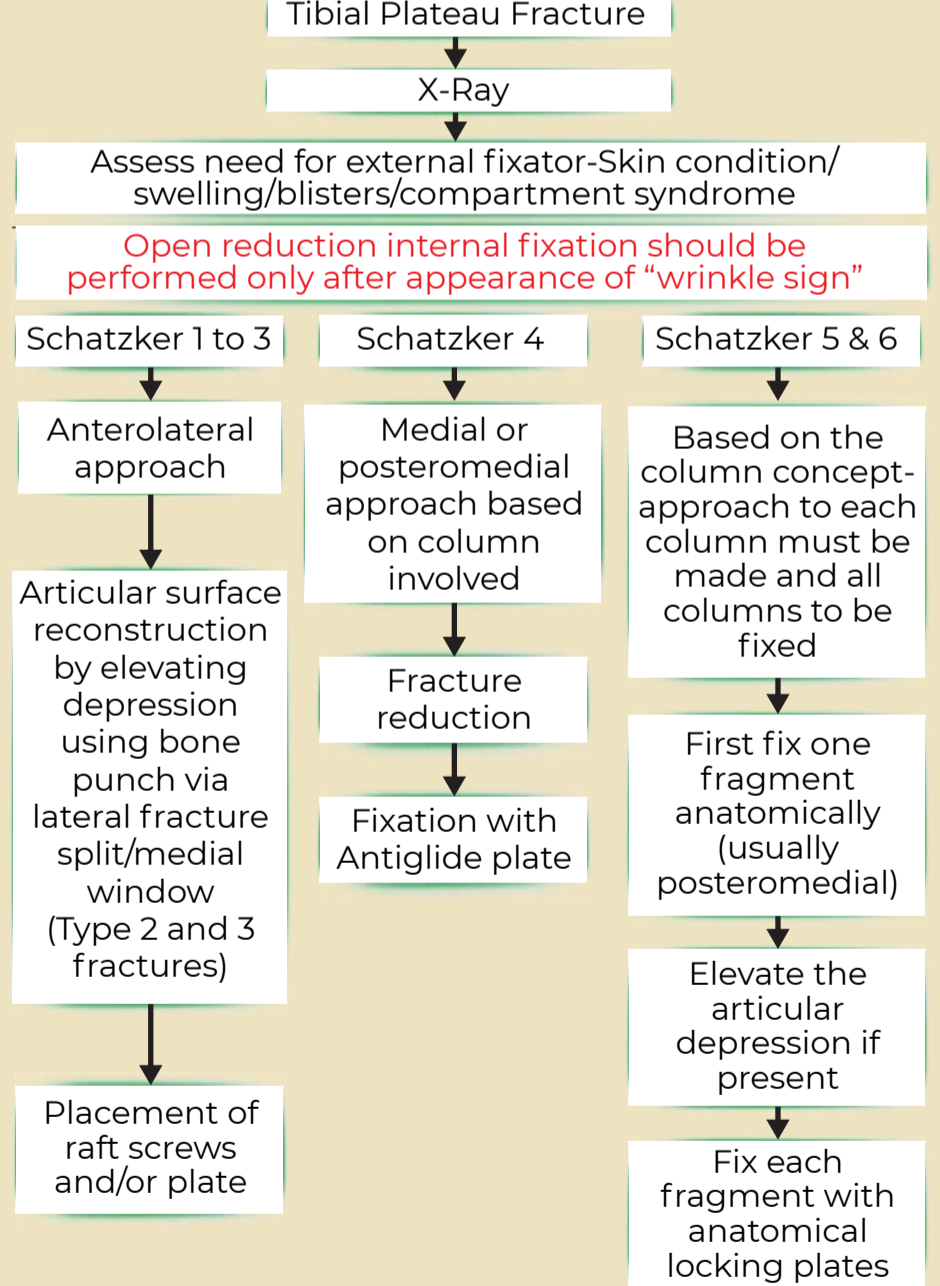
Tibial Plateau Fracture

X-Ray

Assess need for external fixator-Skin condition/ swelling/blisters/compartment syndrome

Open reduction internal fixation should be performed only after appearance of "wrinkle sign"

Schatzker 1 to 3

Anterolateral approach

Articular surface reconstruction by elevating depression using bone punch via lateral fracture split/medial window (Type 2 and 3 fractures)

Placement of raft screws and/or plate

Schatzker 4

Medial or posteromedial approach based on column involved

Fracture reduction

Fixation with Antiglide plate

Schatzker 5 & 6

Based on the column concept-approach to each column must be made and all columns to be fixed

First fix one fragment anatomically (usually posteromedial)

Elevate the articular depression if present

Fix each fragment with anatomical locking plates